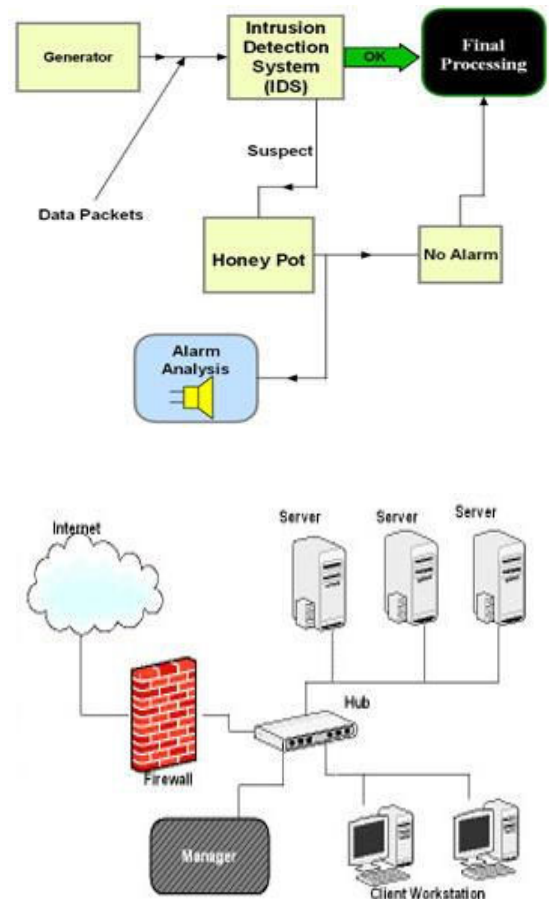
Generator

Intrusion Detection System (IDS)

OK

Final Processing

Suspect

Data Packets

Honey Pot

No Alarm

Alarm Analysis

Internet

Server

Server

Server

Hub

Firewall

Manager

Client Workstation